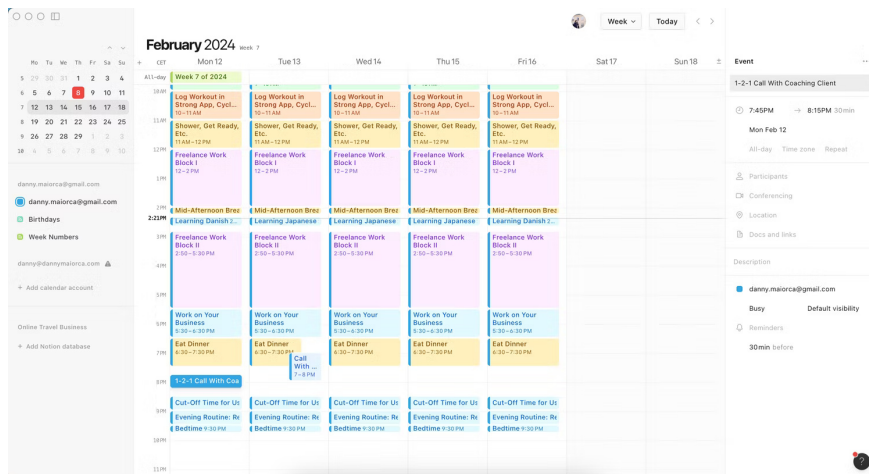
Mo Tu We Th Fr Sa Su
5 29 30 31 1 2 3 4
6 5 6 7 8 9 10 11
7 12 13 14 15 16 17 18
8 19 20 21 22 23 24 25
9 26 27 28 29 1 2 3
10 4 5 6 7 8 9 10

danny.maiorca@gmail.com
danny.maiorca@gmail.com
Birthdays
Week Numbers

danny@dannymaiorca.com

+ Add calendar account

Online Travel Business
+ Add Notion database

February 2024 Week 7

Week Today

+ CET Mon 12 Tue 13 Wed 14 Thu 15 Fri 16 Sat 17 Sun 18

All-day Week 7 of 2024

10 AM
11 AM
12 PM
1 PM
2 PM
2:21PM
3 PM
4 PM
5 PM
6 PM
7 PM
8 PM
9 PM
10 PM
11 PM

Log Workout in Strong App, Cycl... 10–11 AM
Shower, Get Ready, Etc. 11 AM–12 PM
Freelance Work Block I 12–2 PM
Mid-Afternoon Brea
Learning Danish 2...
Freelance Work Block II 2:50–5:30 PM
Work on Your Business 5:30–6:30 PM
Eat Dinner 6:30–7:30 PM
1-2-1 Call With Coa
Cut-Off Time for Us
Evening Routine: Re
Bedtime 9:30 PM

Log Workout in Strong App, Cycl... 10–11 AM
Shower, Get Ready, Etc. 11 AM–12 PM
Freelance Work Block I 12–2 PM
Mid-Afternoon Brea
Learning Japanese
Freelance Work Block II 2:50–5:30 PM
Work on Your Business 5:30–6:30 PM
Eat Dinner 6:30–7:30 PM
Call With ... 7–8 PM
Cut-Off Time for Us
Evening Routine: Re
Bedtime 9:30 PM

Log Workout in Strong App, Cycl... 10–11 AM
Shower, Get Ready, Etc. 11 AM–12 PM
Freelance Work Block I 12–2 PM
Mid-Afternoon Brea
Learning Danish 2...
Freelance Work Block II 2:50–5:30 PM
Work on Your Business 5:30–6:30 PM
Eat Dinner 6:30–7:30 PM
Cut-Off Time for Us
Evening Routine: Re
Bedtime 9:30 PM

Log Workout in Strong App, Cycl... 10–11 AM
Shower, Get Ready, Etc. 11 AM–12 PM
Freelance Work Block I 12–2 PM
Mid-Afternoon Brea
Learning Japanese
Freelance Work Block II 2:50–5:30 PM
Work on Your Business 5:30–6:30 PM
Eat Dinner 6:30–7:30 PM
Cut-Off Time for Us
Evening Routine: Re
Bedtime 9:30 PM

Log Workout in Strong App, Cycl... 10–11 AM
Shower, Get Ready, Etc. 11 AM–12 PM
Freelance Work Block I 12–2 PM
Mid-Afternoon Brea
Learning Danish 2...
Freelance Work Block II 2:50–5:30 PM
Work on Your Business 5:30–6:30 PM
Eat Dinner 6:30–7:30 PM
Cut-Off Time for Us
Evening Routine: Re
Bedtime 9:30 PM

Event
1-2-1 Call With Coaching Client
7:45PM → 8:15PM 30min
Mon Feb 12
All-day Time zone Repeat
Participants
Conferencing
Location
Docs and links
Description
danny.maiorca@gmail.com
Busy Default visibility
Reminders
30min before